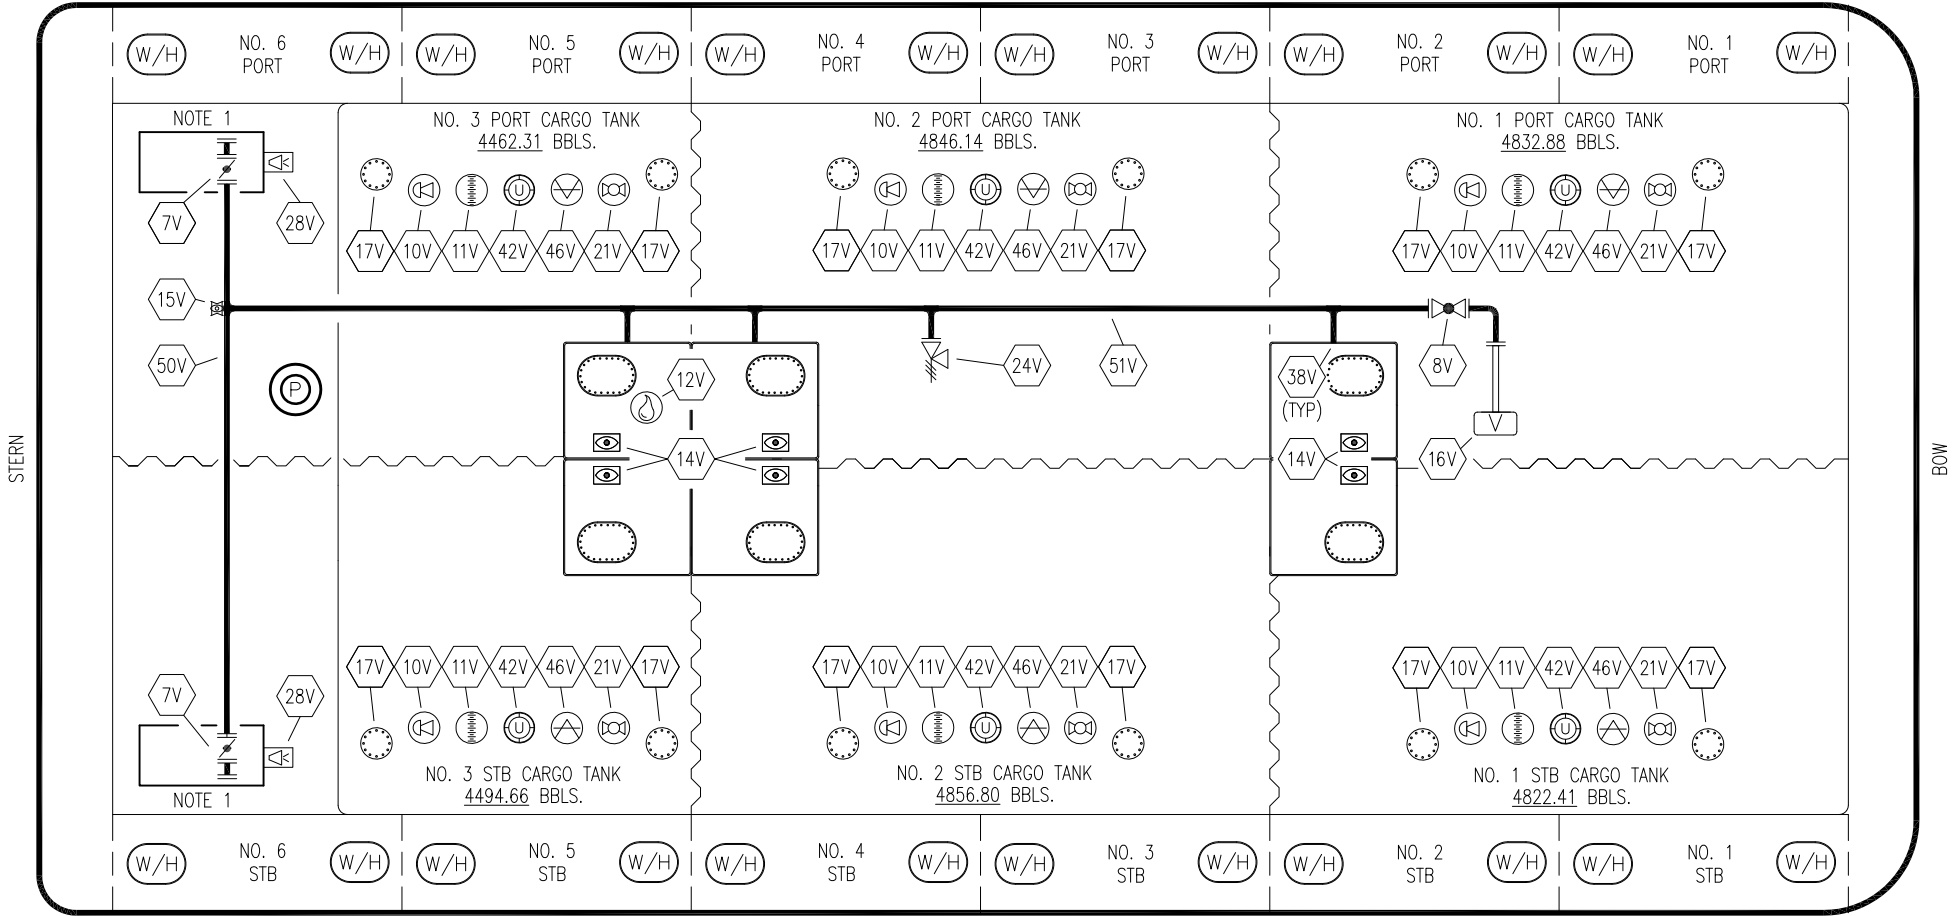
W/H NO. 6 PORT W/H
W/H NO. 5 PORT W/H
W/H NO. 4 PORT W/H
W/H NO. 3 PORT W/H
W/H NO. 2 PORT W/H
W/H NO. 1 PORT W/H

NOTE 1
7V
28V
15V
50V
P

NO. 3 PORT CARGO TANK
4462.31 BBLS.
17V 10V 11V 42V 46V 21V 17V

NO. 2 PORT CARGO TANK
4846.14 BBLS.
17V 10V 11V 42V 46V 21V 17V

NO. 1 PORT CARGO TANK
4832.88 BBLS.
17V 10V 11V 42V 46V 21V 17V

12V
24V
51V
38V (TYP)
8V
V
14V
14V
16V

STERN
BOW

7V
28V
NOTE 1

17V 10V 11V 42V 46V 21V 17V
NO. 3 STB CARGO TANK
4494.66 BBLS.

17V 10V 11V 42V 46V 21V 17V
NO. 2 STB CARGO TANK
4856.80 BBLS.

17V 10V 11V 42V 46V 21V 17V
NO. 1 STB CARGO TANK
4822.41 BBLS.

W/H NO. 6 STB W/H
W/H NO. 5 STB W/H
W/H NO. 4 STB W/H
W/H NO. 3 STB W/H
W/H NO. 2 STB W/H
W/H NO. 1 STB W/H